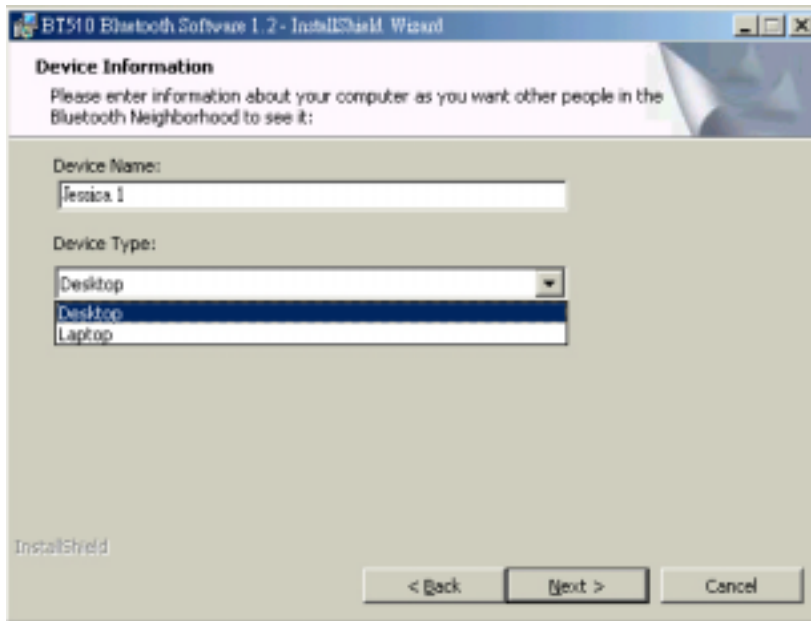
BT510 Bluetooth Software 1.2 - InstallShield Wizard

Device Information

Please enter information about your computer as you want other people in the Bluetooth Neighborhood to see it:

Device Name:

Jessica 1

Device Type:

Desktop

Desktop

Laptop

InstallShield

< Back

Next >

Cancel